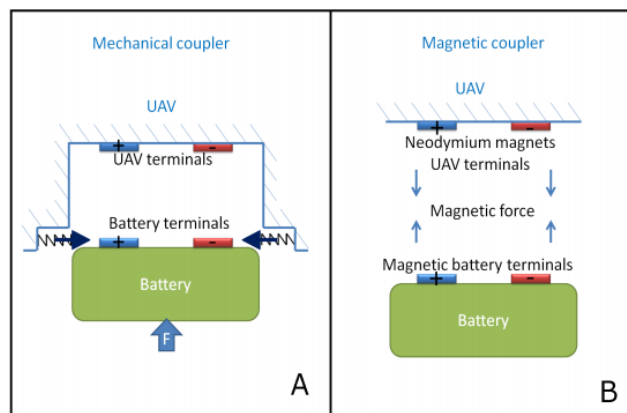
Mechanical coupler

UAV

+ -

UAV terminals

Battery terminals

+ -

Battery

F

A

Magnetic coupler

UAV

+ -

Neodymium magnets

UAV terminals

Magnetic force

Magnetic battery terminals

+ -

Battery

B